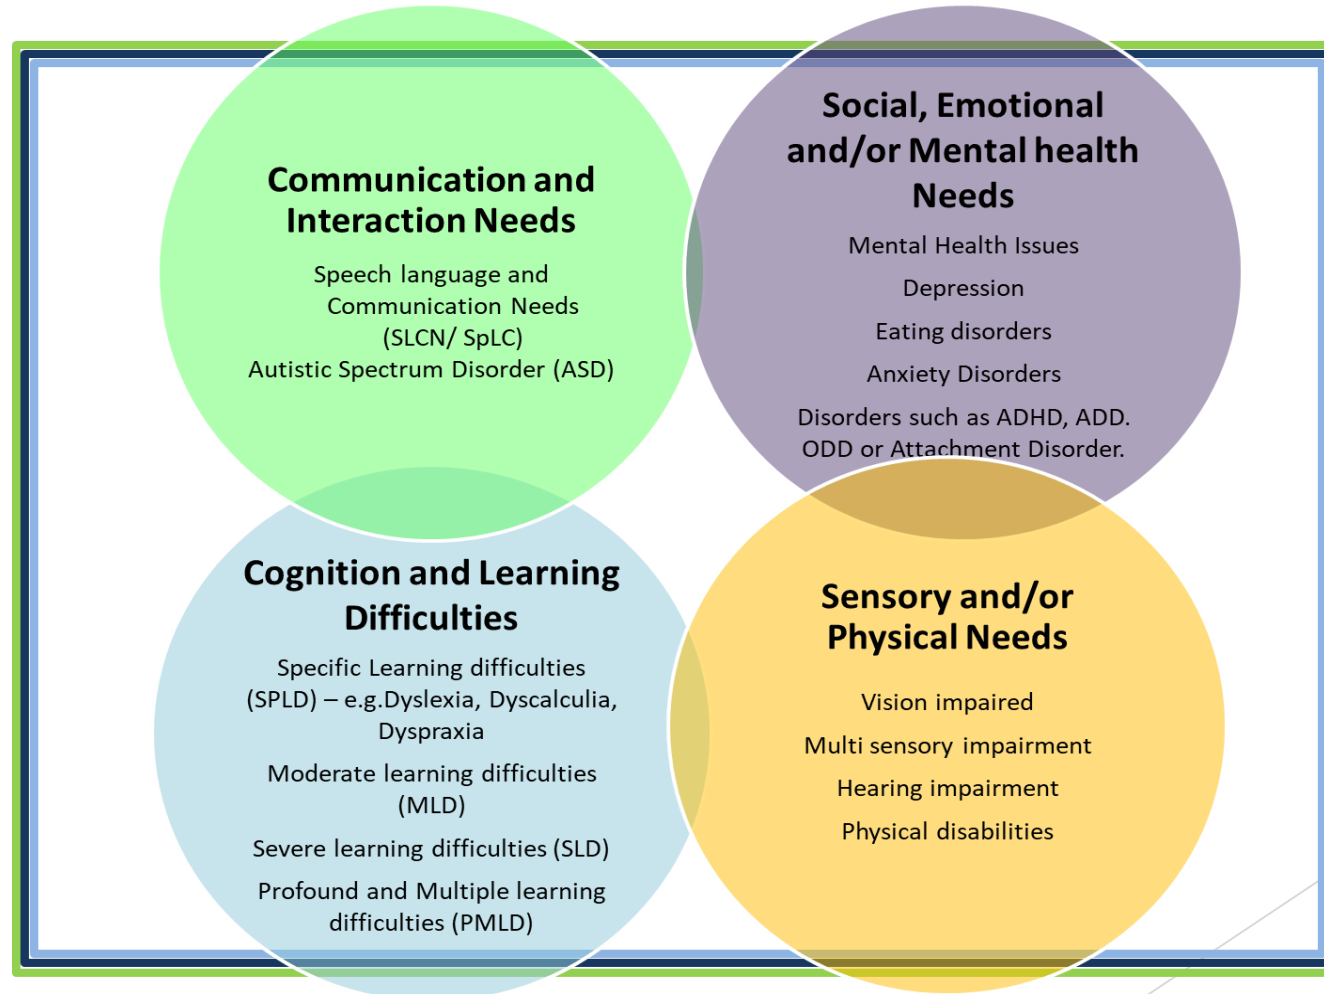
Communication and Interaction Needs

Speech language and Communication Needs (SLCN/ SpLC)
Autistic Spectrum Disorder (ASD)

Social, Emotional and/or Mental health Needs

Mental Health Issues

Depression

Eating disorders

Anxiety Disorders

Disorders such as ADHD, ADD. ODD or Attachment Disorder.

Cognition and Learning Difficulties

Specific Learning difficulties (SPLD) – e.g.Dyslexia, Dyscalculia, Dyspraxia

Moderate learning difficulties (MLD)

Severe learning difficulties (SLD)

Profound and Multiple learning difficulties (PMLD)

Sensory and/or Physical Needs

Vision impaired

Multi sensory impairment

Hearing impairment

Physical disabilities